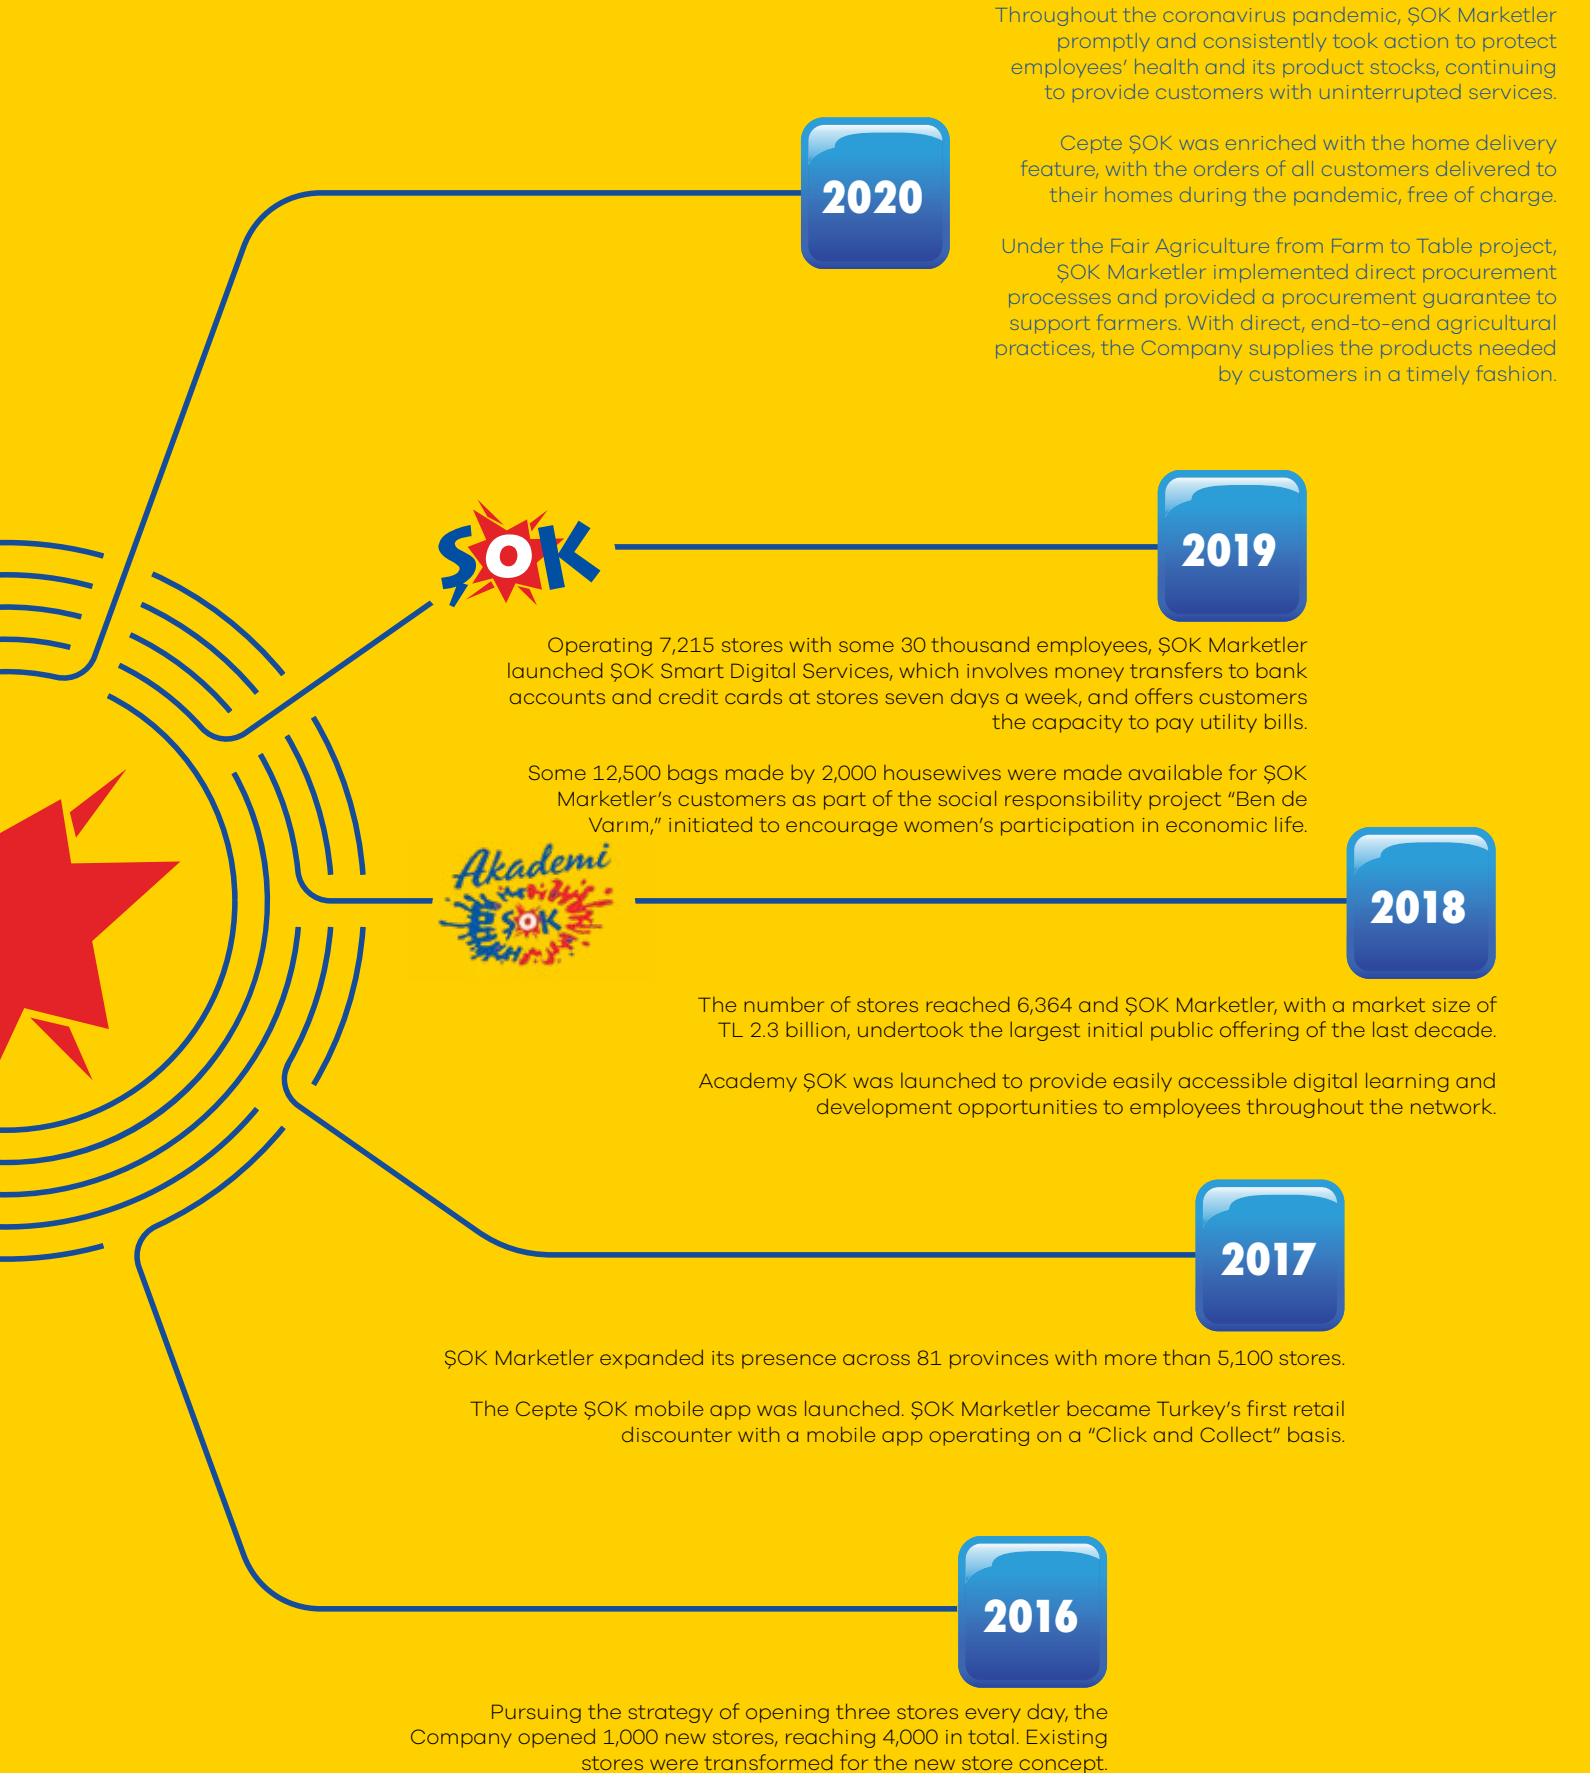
Throughout the coronavirus pandemic, ŞOK Marketler promptly and consistently took action to protect employees' health and its product stocks, continuing to provide customers with uninterrupted services.

Cepte ŞOK was enriched with the home delivery feature, with the orders of all customers delivered to their homes during the pandemic, free of charge.

Under the Fair Agriculture from Farm to Table project, ŞOK Marketler implemented direct procurement processes and provided a procurement guarantee to support farmers. With direct, end-to-end agricultural practices, the Company supplies the products needed by customers in a timely fashion.

2020

ŞOK

2019

Operating 7,215 stores with some 30 thousand employees, ŞOK Marketler launched ŞOK Smart Digital Services, which involves money transfers to bank accounts and credit cards at stores seven days a week, and offers customers the capacity to pay utility bills.

Some 12,500 bags made by 2,000 housewives were made available for ŞOK Marketler's customers as part of the social responsibility project "Ben de Varım," initiated to encourage women's participation in economic life.

Akademi ŞOK

2018

The number of stores reached 6,364 and ŞOK Marketler, with a market size of TL 2.3 billion, undertook the largest initial public offering of the last decade.

Academy ŞOK was launched to provide easily accessible digital learning and development opportunities to employees throughout the network.

2017

ŞOK Marketler expanded its presence across 81 provinces with more than 5,100 stores.

The Cepte ŞOK mobile app was launched. ŞOK Marketler became Turkey's first retail discounter with a mobile app operating on a "Click and Collect" basis.

2016

Pursuing the strategy of opening three stores every day, the Company opened 1,000 new stores, reaching 4,000 in total. Existing stores were transformed for the new store concept.